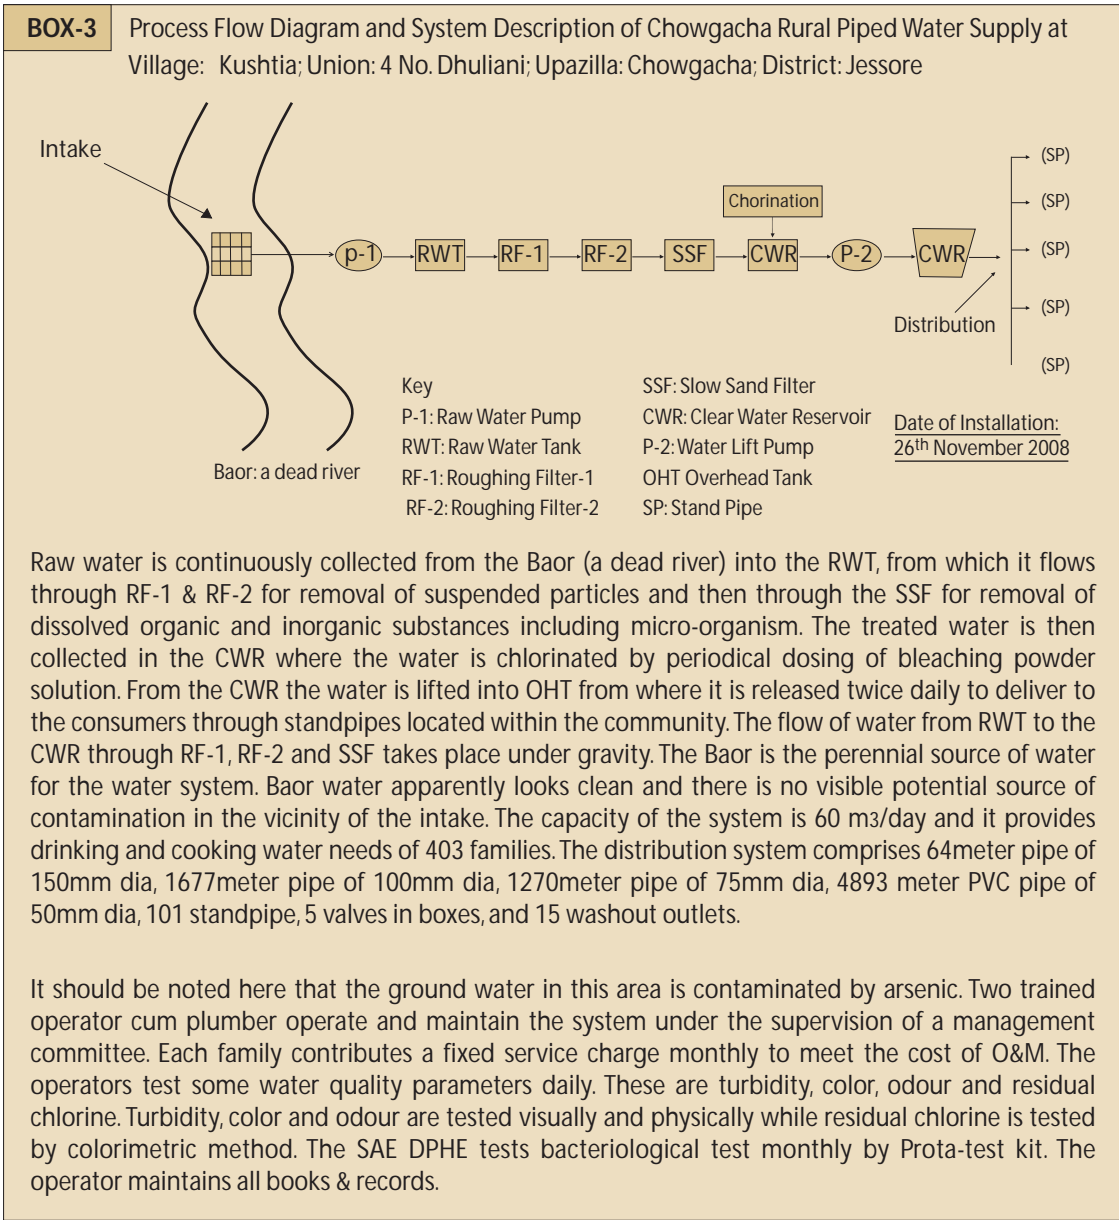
BOX-3 Process Flow Diagram and System Description of Chowgacha Rural Piped Water Supply at Village: Kushtia; Union: 4 No. Dhuliani; Upazilla: Chowgacha; District: Jessore

Intake

Chorination

p-1 RWT RF-1 RF-2 SSF CWR P-2 CWR

(SP)
(SP)
(SP)
(SP)
(SP)

Distribution

Baor: a dead river

Key
P-1: Raw Water Pump
RWT: Raw Water Tank
RF-1: Roughing Filter-1
RF-2: Roughing Filter-2

SSF: Slow Sand Filter
CWR: Clear Water Reservoir
P-2: Water Lift Pump
OHT Overhead Tank
SP: Stand Pipe

Date of Installation:
26th November 2008

Raw water is continuously collected from the Baor (a dead river) into the RWT, from which it flows through RF-1 & RF-2 for removal of suspended particles and then through the SSF for removal of dissolved organic and inorganic substances including micro-organism. The treated water is then collected in the CWR where the water is chlorinated by periodical dosing of bleaching powder solution. From the CWR the water is lifted into OHT from where it is released twice daily to deliver to the consumers through standpipes located within the community. The flow of water from RWT to the CWR through RF-1, RF-2 and SSF takes place under gravity. The Baor is the perennial source of water for the water system. Baor water apparently looks clean and there is no visible potential source of contamination in the vicinity of the intake. The capacity of the system is 60 m3/day and it provides drinking and cooking water needs of 403 families. The distribution system comprises 64meter pipe of 150mm dia, 1677meter pipe of 100mm dia, 1270meter pipe of 75mm dia, 4893 meter PVC pipe of 50mm dia, 101 standpipe, 5 valves in boxes, and 15 washout outlets.

It should be noted here that the ground water in this area is contaminated by arsenic. Two trained operator cum plumber operate and maintain the system under the supervision of a management committee. Each family contributes a fixed service charge monthly to meet the cost of O&M. The operators test some water quality parameters daily. These are turbidity, color, odour and residual chlorine. Turbidity, color and odour are tested visually and physically while residual chlorine is tested by colorimetric method. The SAE DPHE tests bacteriological test monthly by Prota-test kit. The operator maintains all books & records.